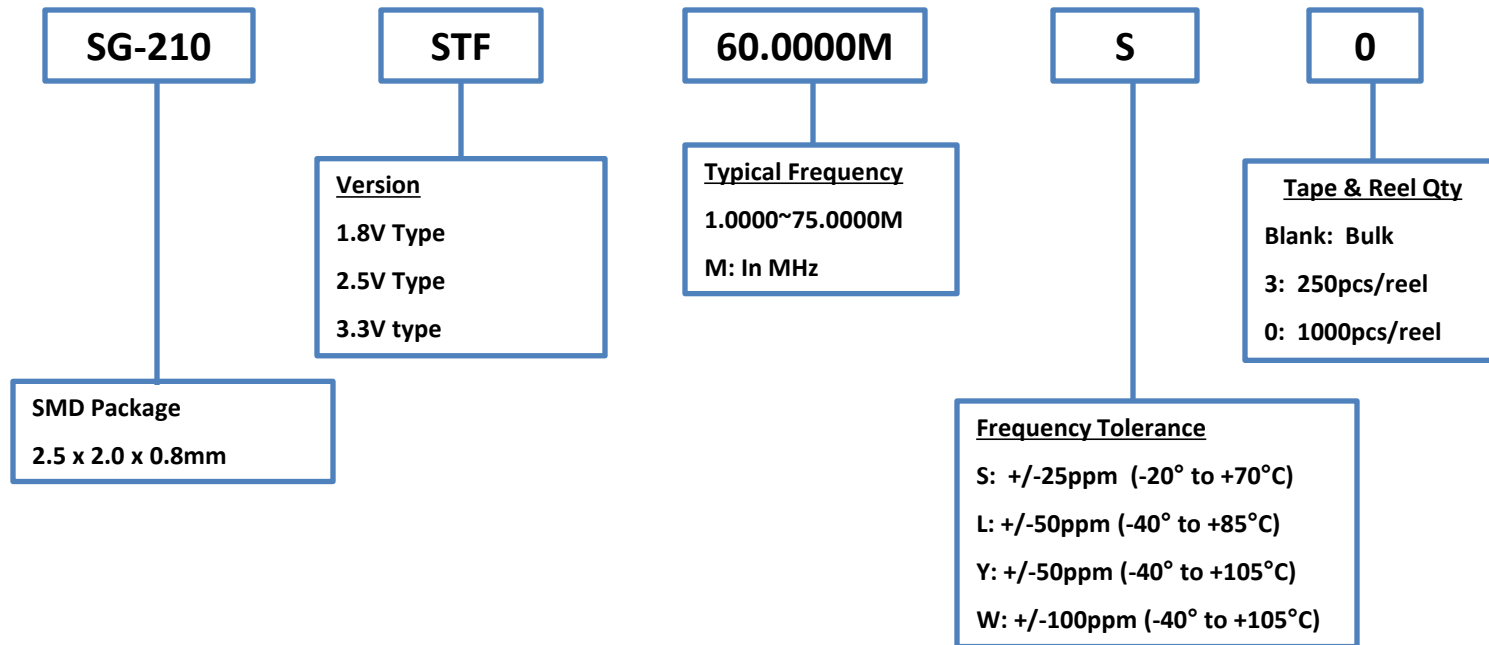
SG-210

STF

60.0000M

S

0

SMD Package
2.5 x 2.0 x 0.8mm

Version
1.8V Type
2.5V Type
3.3V type

Typical Frequency
1.0000~75.0000M
M: In MHz

Frequency Tolerance
S: +/-25ppm (-20° to +70°C)
L: +/-50ppm (-40° to +85°C)
Y: +/-50ppm (-40° to +105°C)
W: +/-100ppm (-40° to +105°C)

Tape & Reel Qty
Blank: Bulk
3: 250pcs/reel
0: 1000pcs/reel